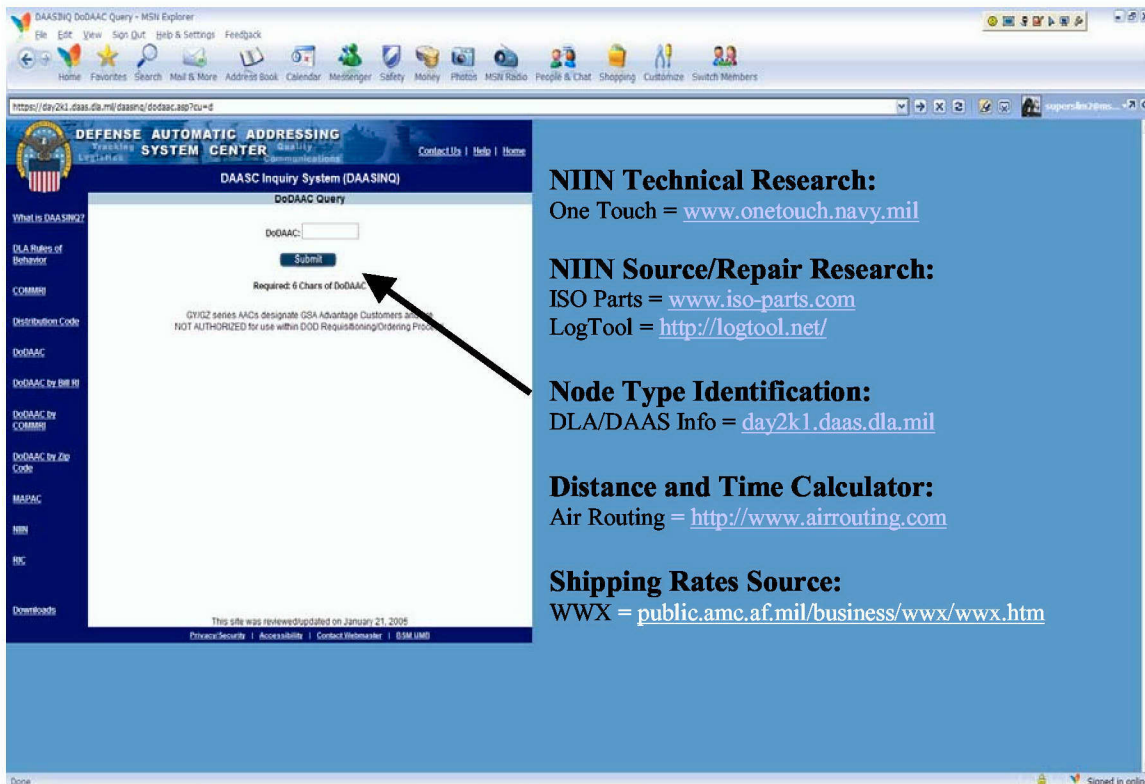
DAASINQ DoDAAC Query - MSN Explorer
File Edit View Sign Out Help & Settings Feedback
Home Favorites Search Mail & More Address Book Calendar Messenger Safety Money Photos MSN Radio People & Chat Shopping Customize Switch Members
https://day2k1.daas.dla.mil/daasinq/dodaac.asp?cu=d

DEFENSE AUTOMATIC ADDRESSING SYSTEM CENTER
Contact Us | Help | Home
DAASC Inquiry System (DAASINQ)
DoDAAC Query

What is DAASINQ?
DLA Rules of Behavior
COMMRI
Distribution Code
DoDAAC
DoDAAC by Bill RI
DoDAAC by COMMRI
DoDAAC by Zip Code
MAPAC
NIIN
RIC
Downloads

DoDAAC:
Submit
Required: 6 Chars of DoDAAC
GY/GZ series AACs designate GSA Advantage Customers and are NOT AUTHORIZED for use within DOD Requisitioning/Ordering Process

This site was reviewed/updated on January 21, 2005
Privacy/Security | Accessibility | Contact Webmaster | BSM UMD

NIIN Technical Research:
One Touch = www.onetouch.navy.mil

NIIN Source/Repair Research:
ISO Parts = www.iso-parts.com
LogTool = http://logtool.net/

Node Type Identification:
DLA/DAAS Info = day2k1.daas.dla.mil

Distance and Time Calculator:
Air Routing = http://www.airrouting.com

Shipping Rates Source:
WWX = public.amc.af.mil/business/wwx/wwx.htm

Done
Signed in onl